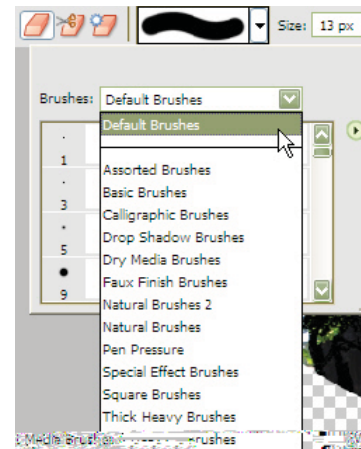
Size: 13 px

Brushes: Default Brushes

1
3
5
9

Default Brushes
Assorted Brushes
Basic Brushes
Calligraphic Brushes
Drop Shadow Brushes
Dry Media Brushes
Faux Finish Brushes
Natural Brushes 2
Natural Brushes
Pen Pressure
Special Effect Brushes
Square Brushes
Thick Heavy Brushes
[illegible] Media Brushes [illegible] Brushes